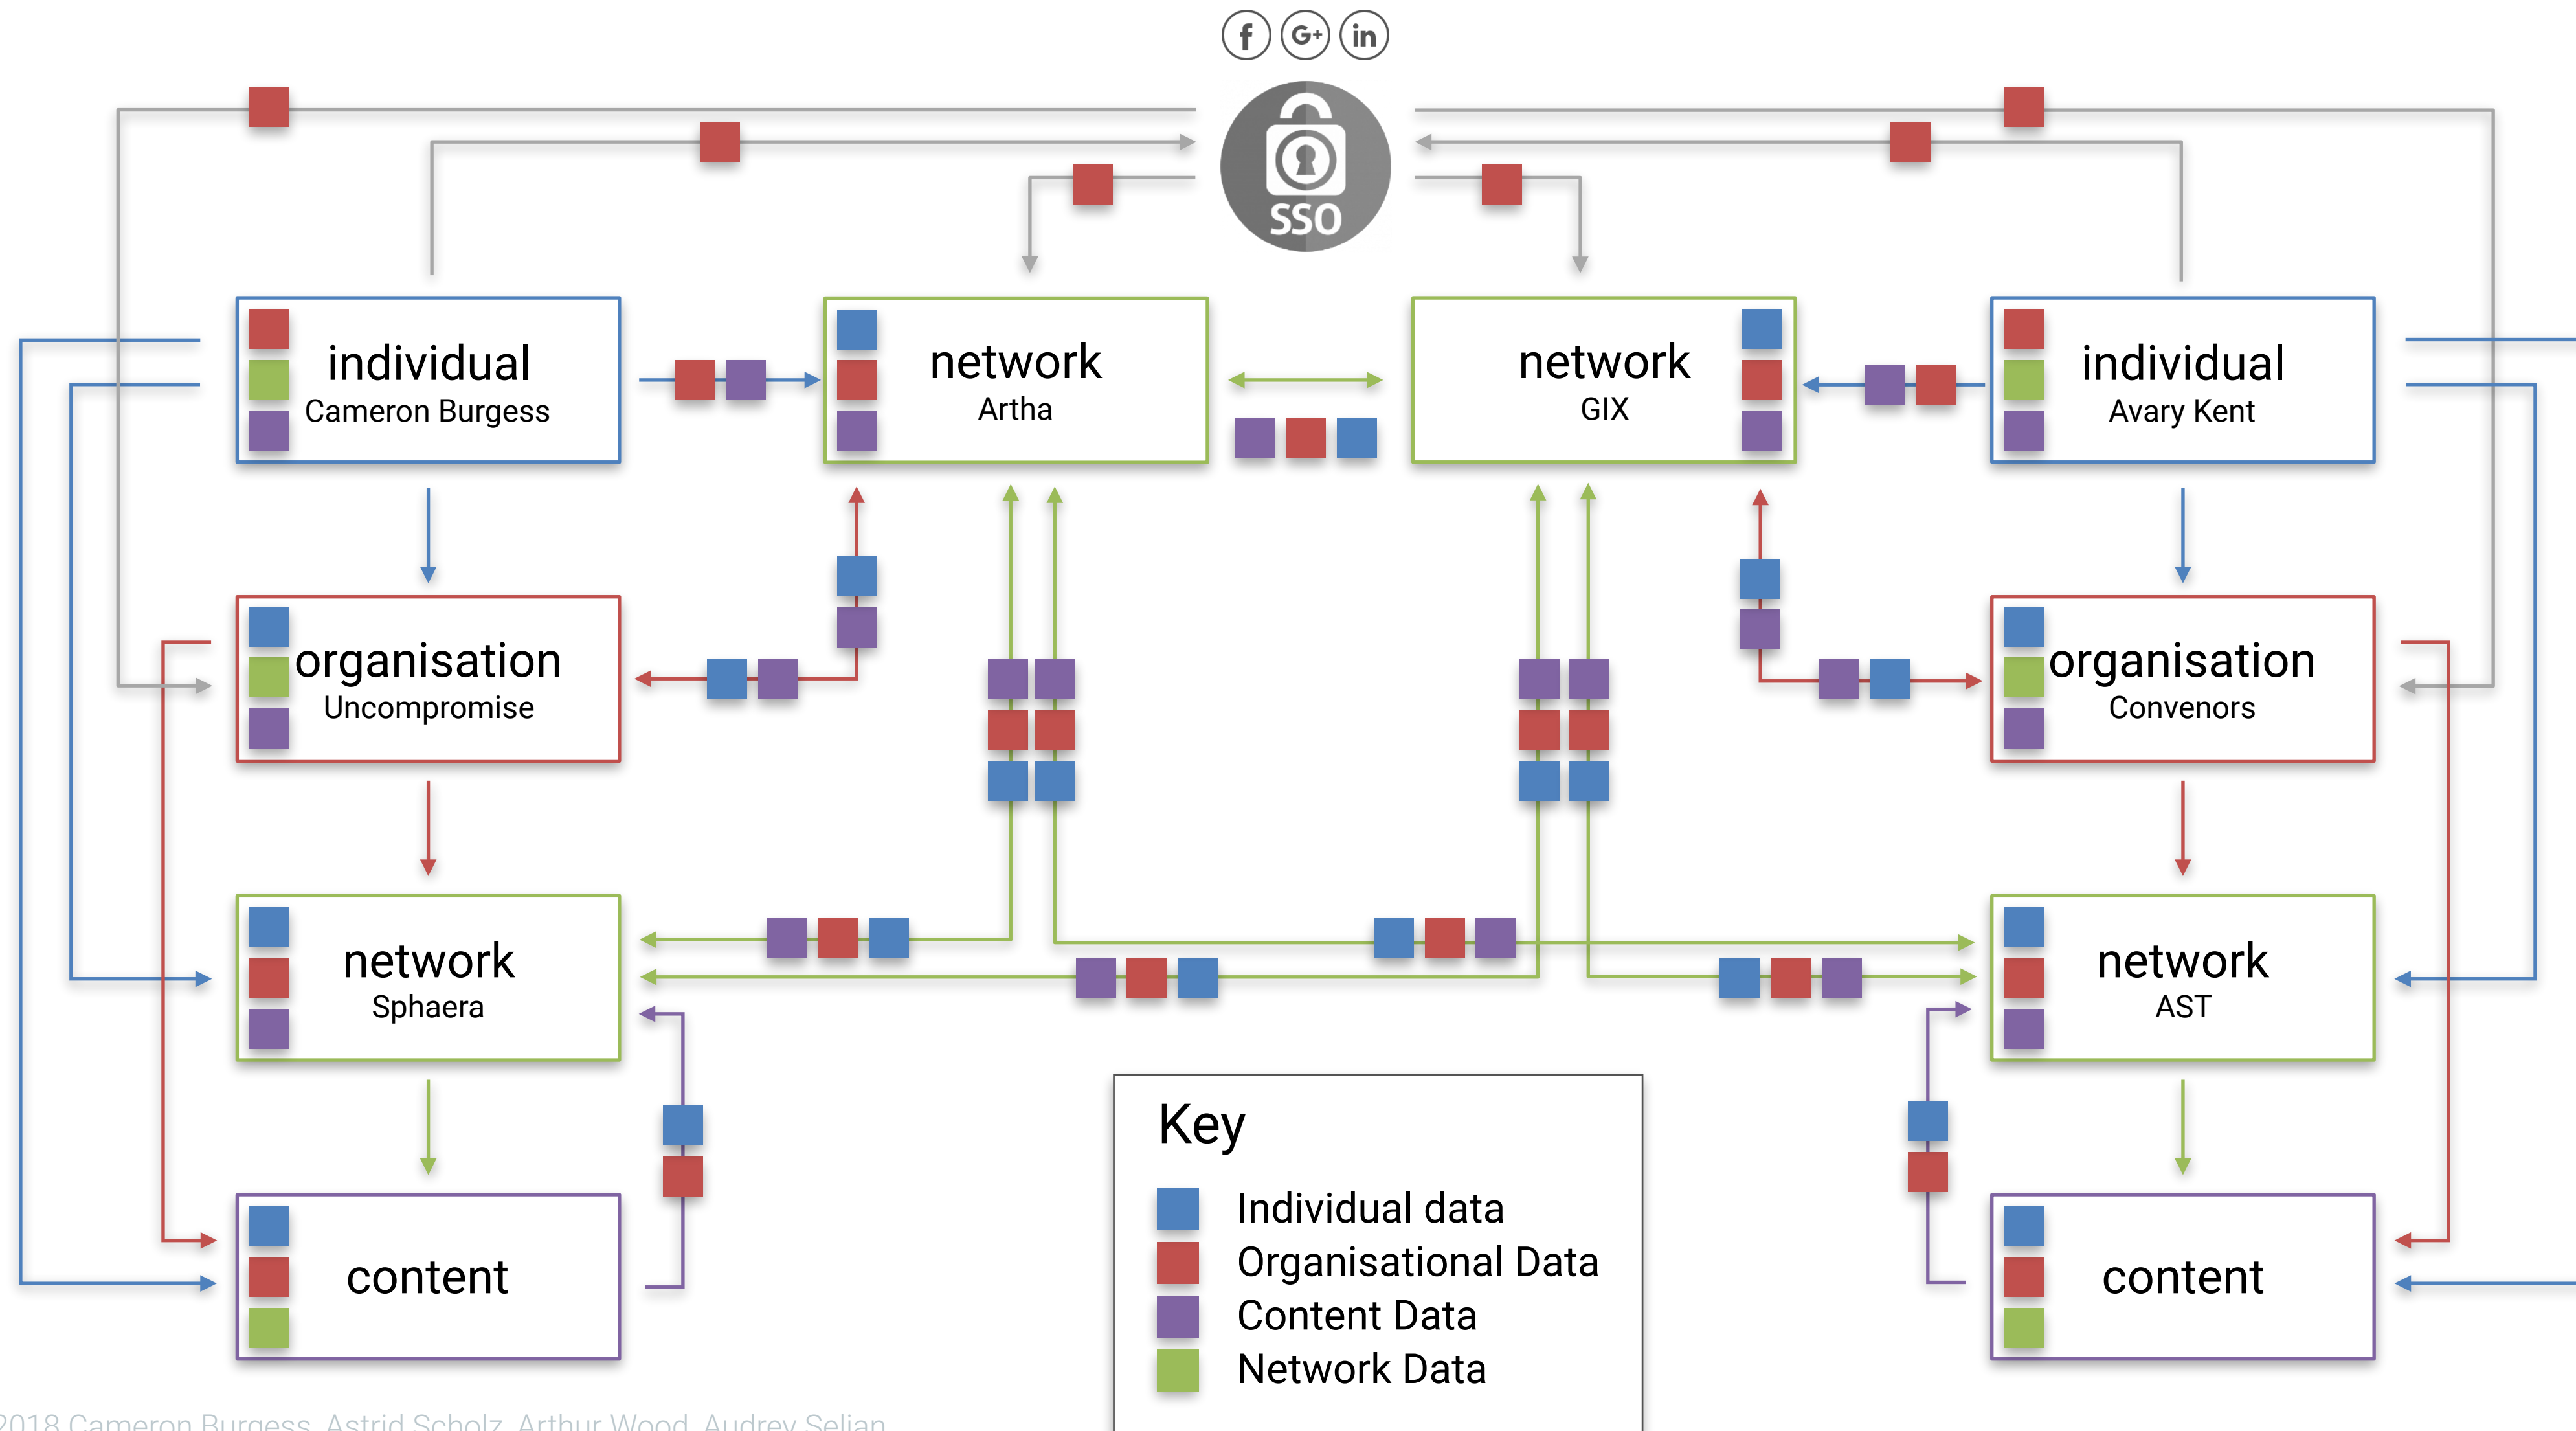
f G+ in

SSO

individual
Cameron Burgess

network
Artha

network
GIX

individual
Avary Kent

organisation
Uncompromise

organisation
Convenors

network
Sphaera

network
AST

content

content

Key
Individual data
Organisational Data
Content Data
Network Data

2018 Cameron Burgess, Astrid Scholz, Arthur Wood, Audrey Selian